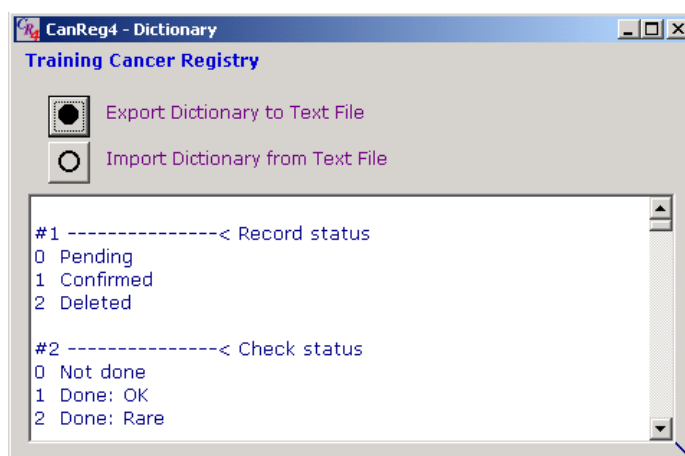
CanReg4 - Dictionary

Training Cancer Registry

Export Dictionary to Text File

Import Dictionary from Text File

#1 ---------------< Record status
0 Pending
1 Confirmed
2 Deleted

#2 ---------------< Check status
0 Not done
1 Done: OK
2 Done: Rare